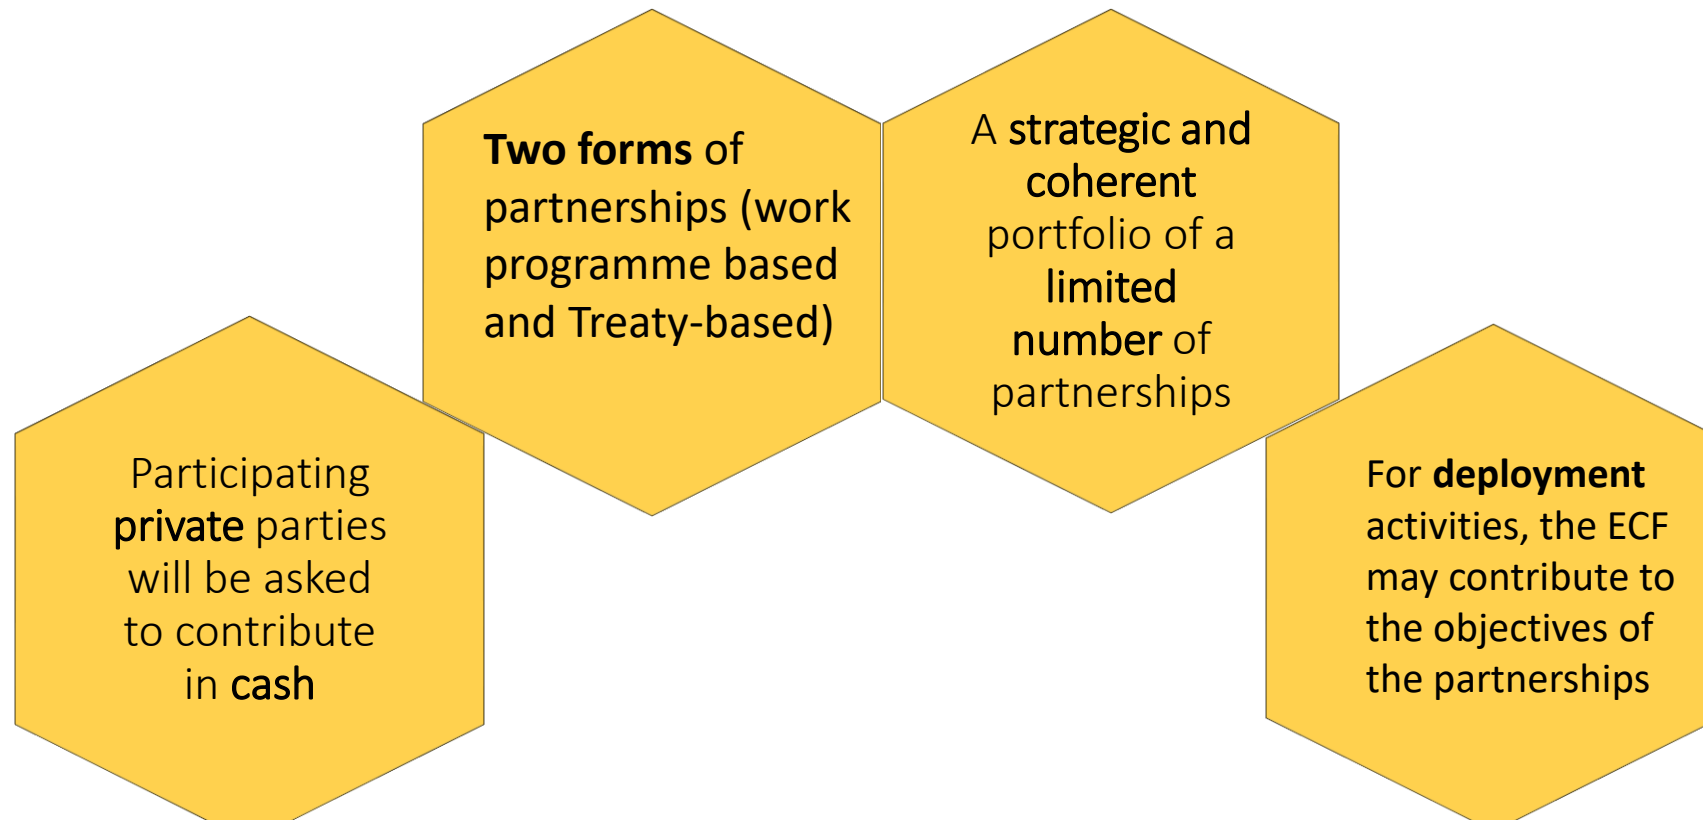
Two forms of partnerships (work programme based and Treaty-based)

A strategic and coherent portfolio of a limited number of partnerships

Participating private parties will be asked to contribute in cash

For deployment activities, the ECF may contribute to the objectives of the partnerships